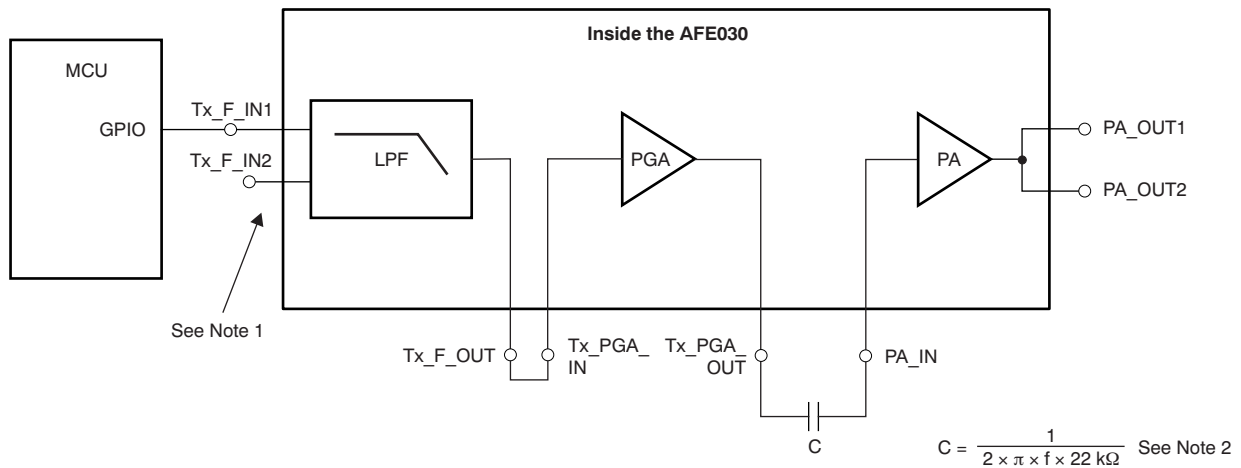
Inside the AFE030

MCU

GPIO

Tx_F_IN1

Tx_F_IN2

LPF

PGA

PA

PA_OUT1

PA_OUT2

See Note 1

Tx_F_OUT

Tx_PGA_IN

Tx_PGA_OUT

PA_IN

C

$C = \frac{1}{2 \times \pi \times f \times 22\ k\Omega}$ See Note 2